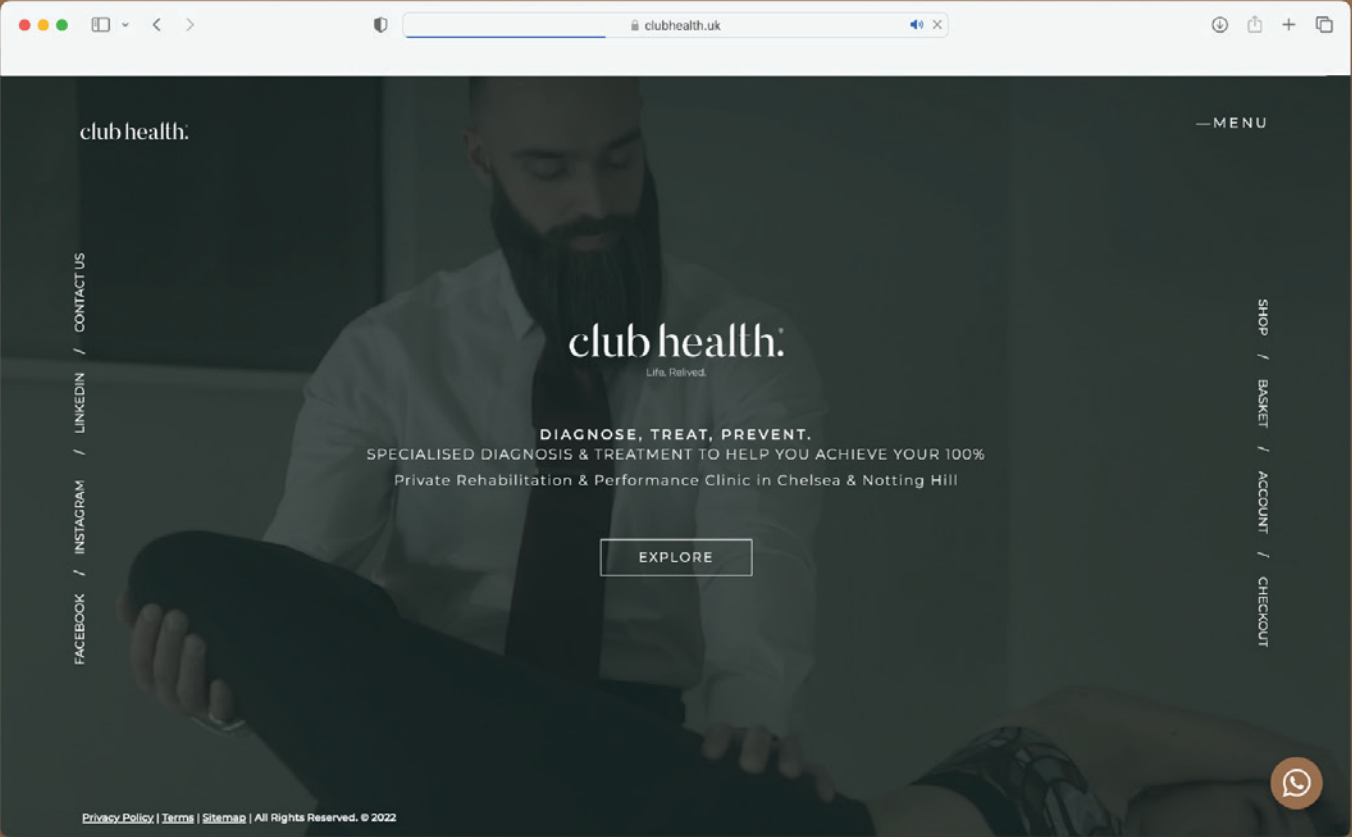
clubhealth.uk

club health.

—MENU

CONTACT US / LINKEDIN / INSTAGRAM / FACEBOOK

club health.
Life. Relived.

DIAGNOSE, TREAT, PREVENT.
SPECIALISED DIAGNOSIS & TREATMENT TO HELP YOU ACHIEVE YOUR 100%
Private Rehabilitation & Performance Clinic in Chelsea & Notting Hill

EXPLORE

SHOP / BASKET / ACCOUNT / CHECKOUT

Privacy Policy | Terms | Sitemap | All Rights Reserved. © 2022